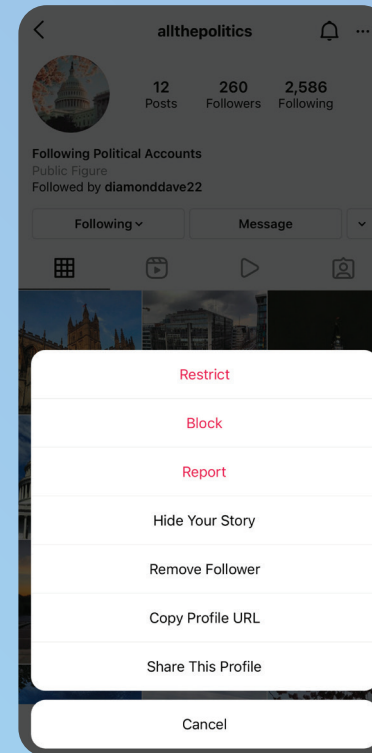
allthepolitics

12
Posts

260
Followers

2,586
Following

Following Political Accounts
Public Figure
Followed by diamonddave22

Following

Message

Restrict

Block

Report

Hide Your Story

Remove Follower

Copy Profile URL

Share This Profile

Cancel